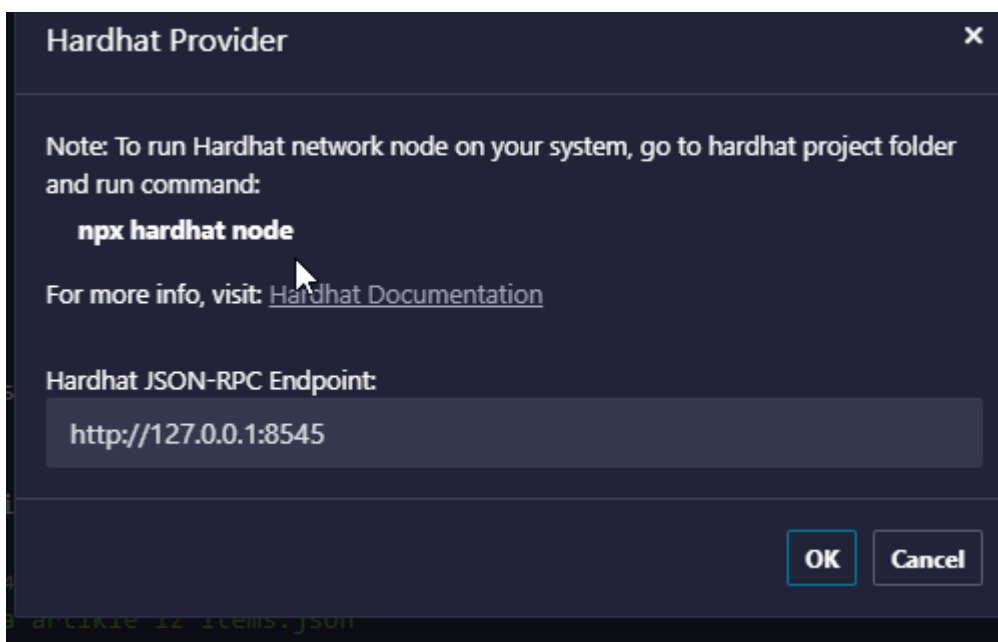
Hardhat Provider

×

Note: To run Hardhat network node on your system, go to hardhat project folder and run command:

npx hardhat node

For more info, visit: Hardhat Documentation

Hardhat JSON-RPC Endpoint:

http://127.0.0.1:8545

OK

Cancel

a artikle iz items.json